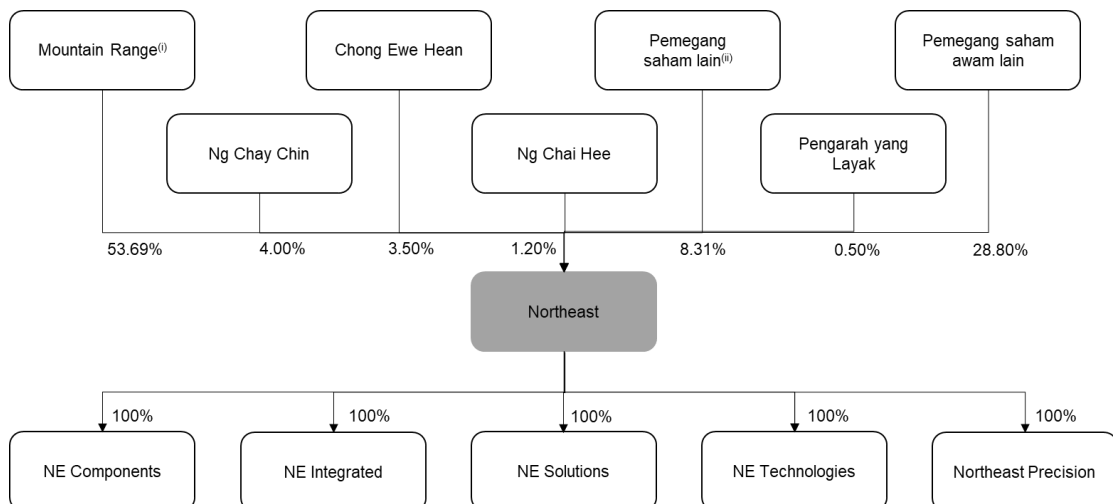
Mountain Range$^{(i)}$

Chong Ewe Hean

Pemegang saham lain$^{(ii)}$

Pemegang saham awam lain

Ng Chay Chin

Ng Chai Hee

Pengarah yang Layak

53.69%

4.00%

3.50%

1.20%

8.31%

0.50%

28.80%

Northeast

100%

100%

100%

100%

100%

NE Components

NE Integrated

NE Solutions

NE Technologies

Northeast Precision